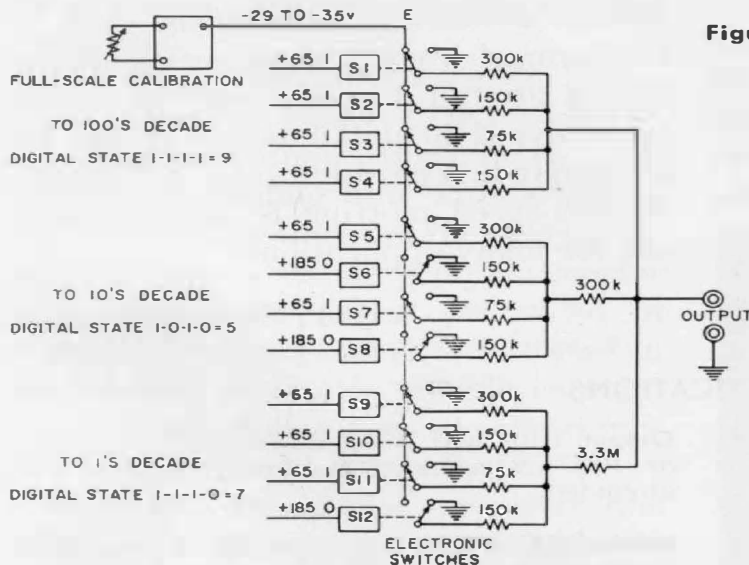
Figu

-29 TO -35v E

FULL-SCALE CALIBRATION

TO 100'S DECADE

DIGITAL STATE 1-1-1-1 = 9

+65 1 S1 300k
+65 1 S2 150k
+65 1 S3 75k
+65 1 S4 150k

TO 10'S DECADE

DIGITAL STATE 1-0-1-0 = 5

+65 1 S5 300k
+185 0 S6 150k
+65 1 S7 75k
+185 0 S8 150k

300k

OUTPUT

TO 1'S DECADE

DIGITAL STATE 1-1-1-0 = 7

+65 1 S9 300k
+65 1 S10 150k
+65 1 S11 75k
+185 0 S12 150k

3.3M

ELECTRONIC SWITCHES